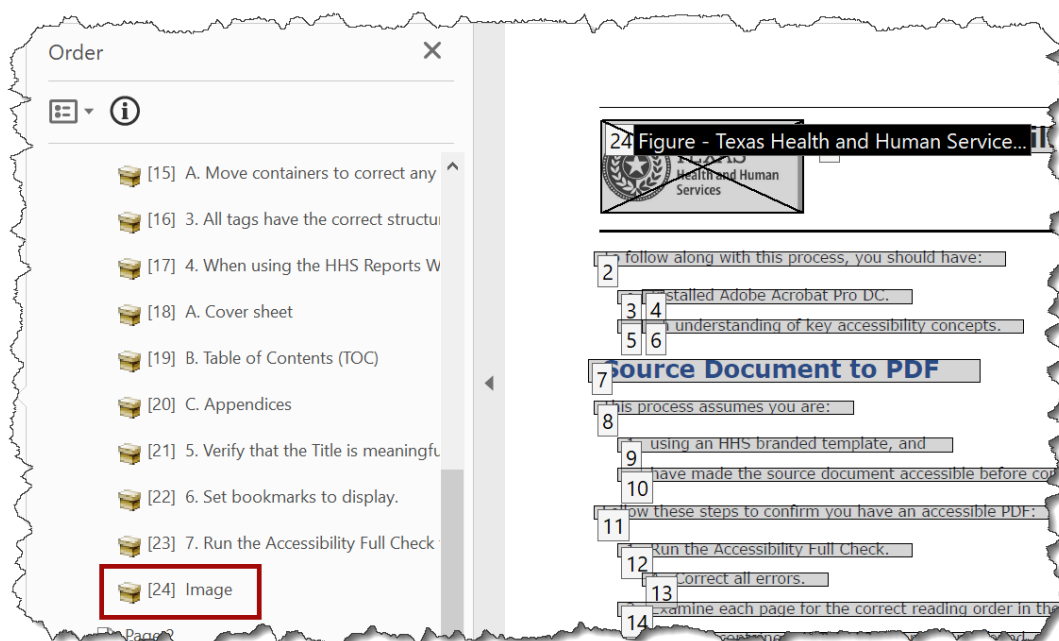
Order

[15] A. Move containers to correct any
[16] 3. All tags have the correct structu
[17] 4. When using the HHS Reports W
[18] A. Cover sheet
[19] B. Table of Contents (TOC)
[20] C. Appendices
[21] 5. Verify that the Title is meaningfu
[22] 6. Set bookmarks to display.
[23] 7. Run the Accessibility Full Check
[24] Image
Page 2

24 Figure - Texas Health and Human Service...
Texas Health and Human Services

2 To follow along with this process, you should have:
3 4 Installed Adobe Acrobat Pro DC.
5 6 An understanding of key accessibility concepts.
7 Source Document to PDF
8 This process assumes you are:
9 using an HHS branded template, and
10 have made the source document accessible before co
11 Follow these steps to confirm you have an accessible PDF:
12 Run the Accessibility Full Check.
13 Correct all errors.
14 Examine each page for the correct reading order in the